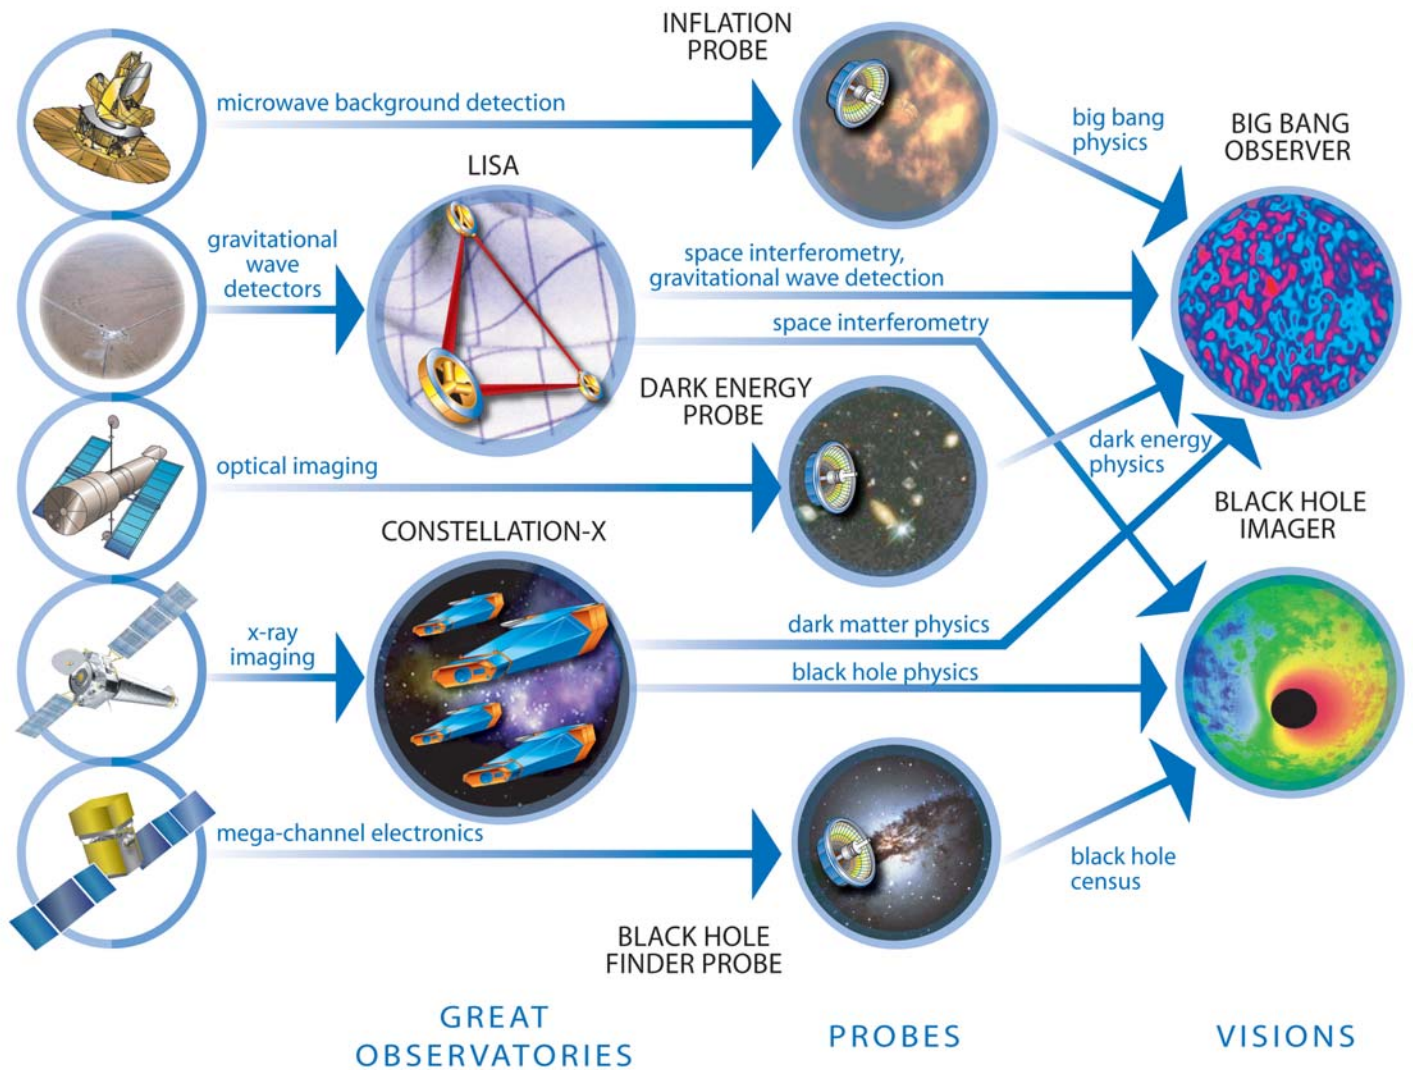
INFLATION PROBE

microwave background detection

big bang physics

BIG BANG OBSERVER

LISA

gravitational wave detectors

space interferometry, gravitational wave detection

space interferometry

DARK ENERGY PROBE

optical imaging

dark energy physics

BLACK HOLE IMAGER

CONSTELLATION-X

x-ray imaging

dark matter physics

black hole physics

mega-channel electronics

black hole census

BLACK HOLE FINDER PROBE

GREAT OBSERVATORIES

PROBES

VISIONS